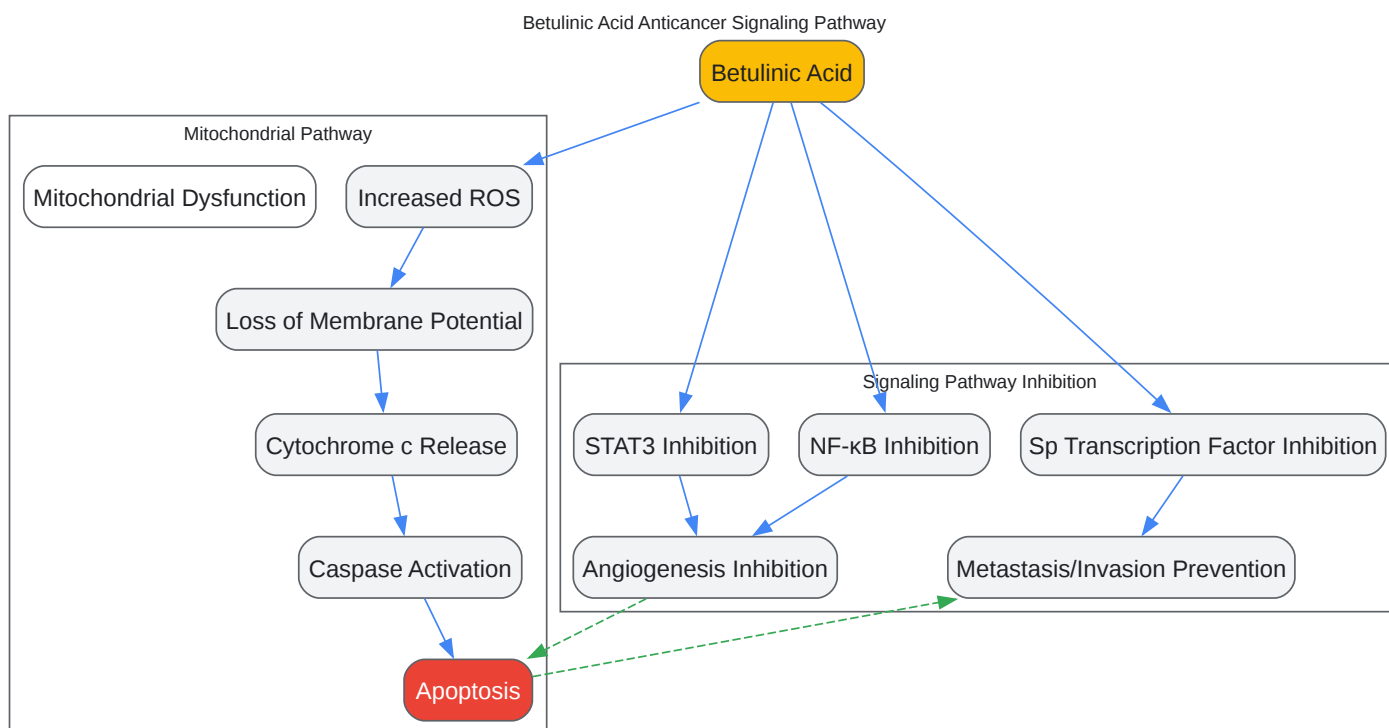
Betulinic Acid Anticancer Signaling Pathway

Betulinic Acid

Mitochondrial Pathway

Mitochondrial Dysfunction

Increased ROS

Loss of Membrane Potential

Cytochrome c Release

Caspase Activation

Apoptosis

Signaling Pathway Inhibition

STAT3 Inhibition

NF-κB Inhibition

Sp Transcription Factor Inhibition

Angiogenesis Inhibition

Metastasis/Invasion Prevention